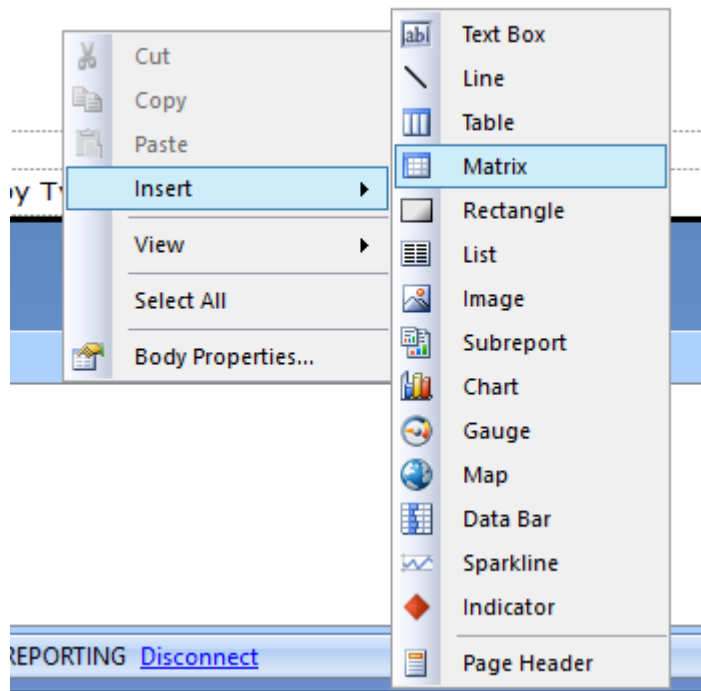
Cut
Copy
Paste
Insert
View
Select All
Body Properties...

abl Text Box
Line
Table
Matrix
Rectangle
List
Image
Subreport
Chart
Gauge
Map
Data Bar
Sparkline
Indicator
Page Header

y T

REPORTING Disconnect